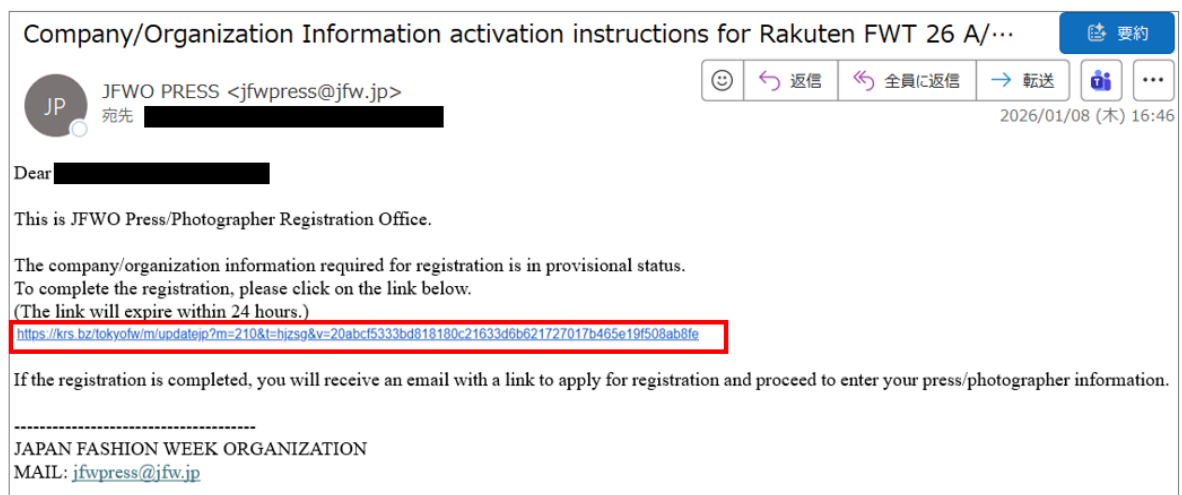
Company/Organization Information activation instructions for Rakuten FWT 26 A/…

要約

JP

JFWO PRESS <jfwpress@jfw.jp>
宛先

返信 全員に返信 転送 …

2026/01/08 (木) 16:46

Dear

This is JFWO Press/Photographer Registration Office.

The company/organization information required for registration is in provisional status.
To complete the registration, please click on the link below.
(The link will expire within 24 hours.)
https://krs.bz/tokyofw/m/updatejp?m=210&t=hjzsg&v=20abcf5333bd818180c21633d6b621727017b465e19f508ab8fe

If the registration is completed, you will receive an email with a link to apply for registration and proceed to enter your press/photographer information.

--------------------------------------
JAPAN FASHION WEEK ORGANIZATION
MAIL: jfwpress@jfw.jp